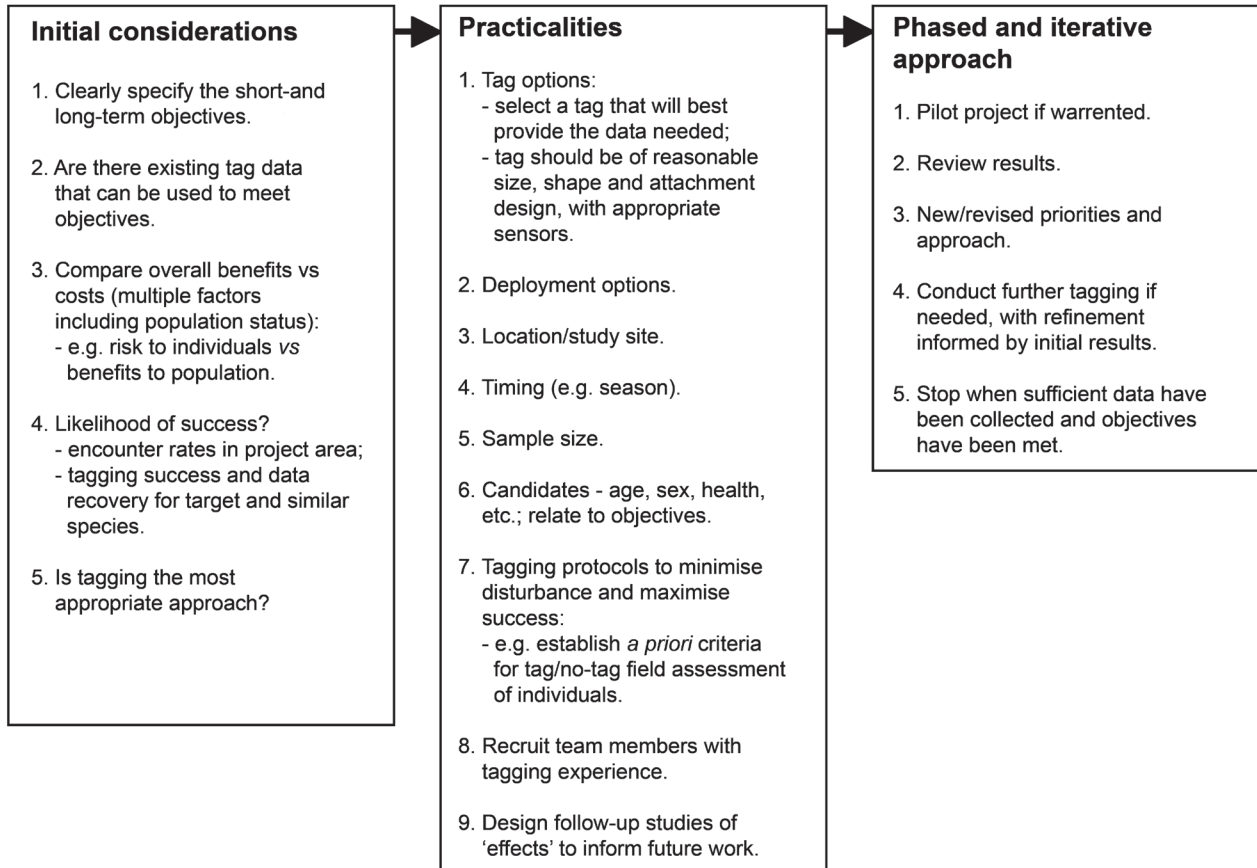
Initial considerations

1. Clearly specify the short-and long-term objectives.

2. Are there existing tag data that can be used to meet objectives.

3. Compare overall benefits vs costs (multiple factors including population status):
- e.g. risk to individuals vs benefits to population.

4. Likelihood of success?
- encounter rates in project area;
- tagging success and data recovery for target and similar species.

5. Is tagging the most appropriate approach?

Practicalities

1. Tag options:
- select a tag that will best provide the data needed;
- tag should be of reasonable size, shape and attachment design, with appropriate sensors.

2. Deployment options.

3. Location/study site.

4. Timing (e.g. season).

5. Sample size.

6. Candidates - age, sex, health, etc.; relate to objectives.

7. Tagging protocols to minimise disturbance and maximise success:
- e.g. establish a priori criteria for tag/no-tag field assessment of individuals.

8. Recruit team members with tagging experience.

9. Design follow-up studies of 'effects' to inform future work.

Phased and iterative approach

1. Pilot project if warrented.

2. Review results.

3. New/revised priorities and approach.

4. Conduct further tagging if needed, with refinement informed by initial results.

5. Stop when sufficient data have been collected and objectives have been met.